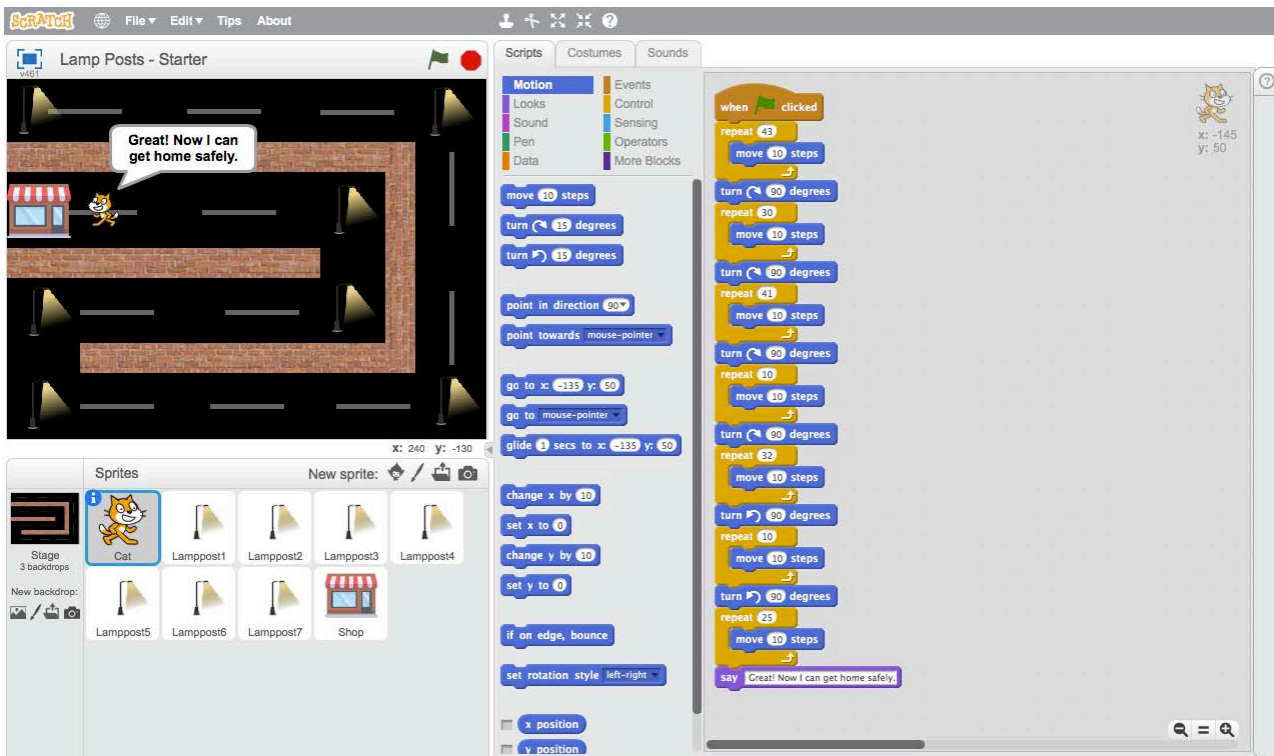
SCRATCH File ▾ Edit ▾ Tips About

Lamp Posts - Starter
v461

Great! Now I can get home safely.

x: 240 y: -130

Sprites New sprite:

Stage
3 backdrops

New backdrop:

Cat Lamppost1 Lamppost2 Lamppost3 Lamppost4
Lamppost5 Lamppost6 Lamppost7 Shop

Scripts Costumes Sounds

Motion Events
Looks Control
Sound Sensing
Pen Operators
Data More Blocks

move 10 steps
turn ↻ 15 degrees
turn ↺ 15 degrees
point in direction 90▾
point towards mouse-pointer ▾
go to x: -135 y: 50
go to mouse-pointer ▾
glide 1 secs to x: -135 y: 50
change x by 10
set x to 0
change y by 10
set y to 0
if on edge, bounce
set rotation style left-right ▾
x position
y position

when clicked
repeat 43
move 10 steps
turn ↻ 90 degrees
repeat 30
move 10 steps
turn ↻ 90 degrees
repeat 41
move 10 steps
turn ↻ 90 degrees
repeat 10
move 10 steps
turn ↻ 90 degrees
repeat 32
move 10 steps
turn ↺ 90 degrees
repeat 10
move 10 steps
turn ↺ 90 degrees
repeat 25
move 10 steps
say Great! Now I can get home safely.

x: -145
y: 50